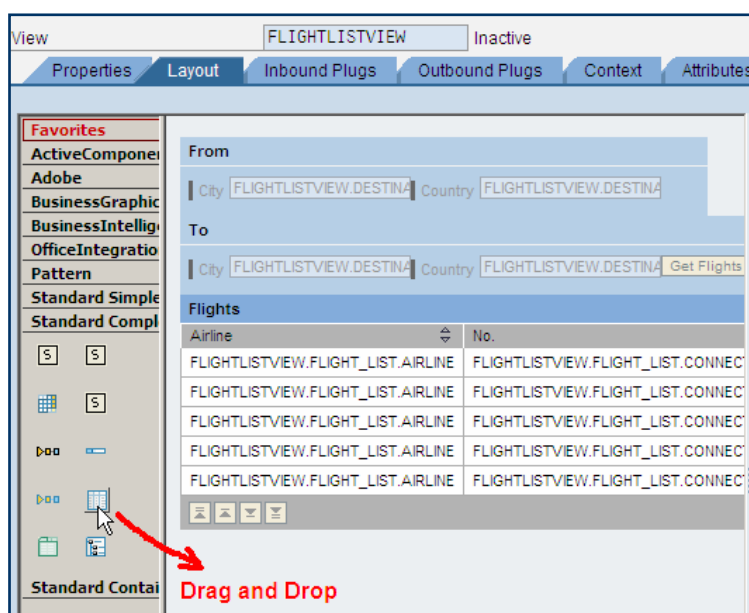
View FLIGHTLISTVIEW Inactive

Properties Layout Inbound Plugs Outbound Plugs Context Attributes

Favorites
ActiveComponer
Adobe
BusinessGraphic
BusinessIntellig
OfficeIntegratio
Pattern
Standard Simple
Standard Compl

S S

S

Standard Contai

From

City FLIGHTLISTVIEW.DESTINA Country FLIGHTLISTVIEW.DESTINA

To

City FLIGHTLISTVIEW.DESTINA Country FLIGHTLISTVIEW.DESTINA Get Flights

Flights

| Airline | No. |
|---|---|
| FLIGHTLISTVIEW.FLIGHT_LIST.AIRLINE | FLIGHTLISTVIEW.FLIGHT_LIST.CONNECT |
| FLIGHTLISTVIEW.FLIGHT_LIST.AIRLINE | FLIGHTLISTVIEW.FLIGHT_LIST.CONNECT |
| FLIGHTLISTVIEW.FLIGHT_LIST.AIRLINE | FLIGHTLISTVIEW.FLIGHT_LIST.CONNECT |
| FLIGHTLISTVIEW.FLIGHT_LIST.AIRLINE | FLIGHTLISTVIEW.FLIGHT_LIST.CONNECT |
| FLIGHTLISTVIEW.FLIGHT_LIST.AIRLINE | FLIGHTLISTVIEW.FLIGHT_LIST.CONNECT |

Drag and Drop